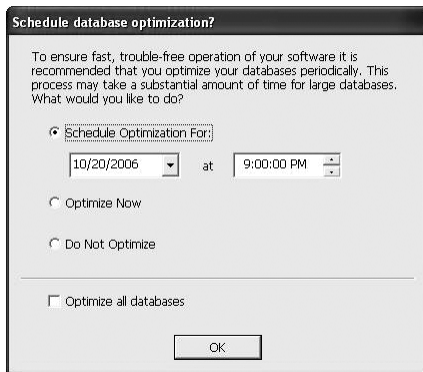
Schedule database optimization?

To ensure fast, trouble-free operation of your software it is recommended that you optimize your databases periodically. This process may take a substantial amount of time for large databases. What would you like to do?

Schedule Optimization For:

10/20/2006 at 9:00:00 PM

Optimize Now

Do Not Optimize

Optimize all databases

OK